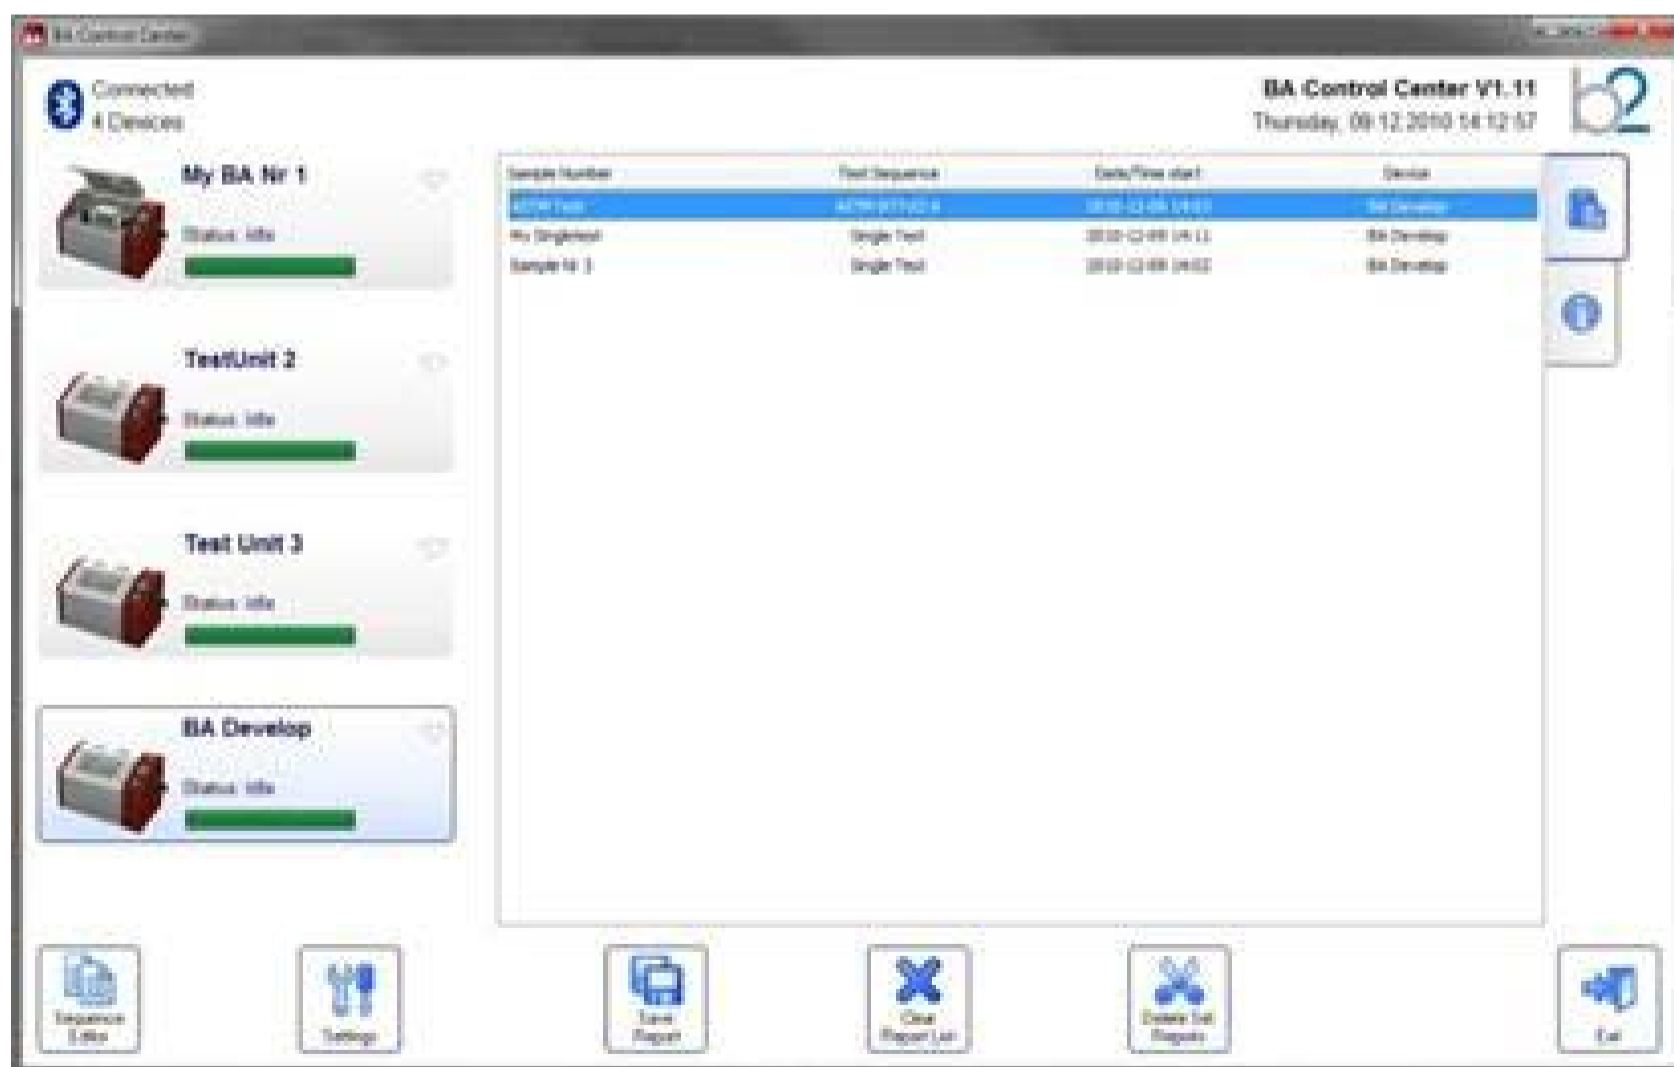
BA Control Center

Connected
4 Devices

BA Control Center V1.11
Thursday, 09.12.2010 14:12:57

b2

My BA Nr 1
Status: Idle

TestUnit 2
Status: Idle

Test Unit 3
Status: Idle

BA Develop
Status: Idle

| Sample Number | Test Sequence | Date/Time start | Device |
|---|---|---|---|
| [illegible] | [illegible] | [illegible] | BA Develop |
| My Singletest | Single Test | 2010-12-09 14:11 | BA Develop |
| Sample Nr 3 | Single Test | 2010-12-09 14:02 | BA Develop |

Sequence Editor

Settings

Save Report

Clear Report List

Delete Sel. Reports

Exit